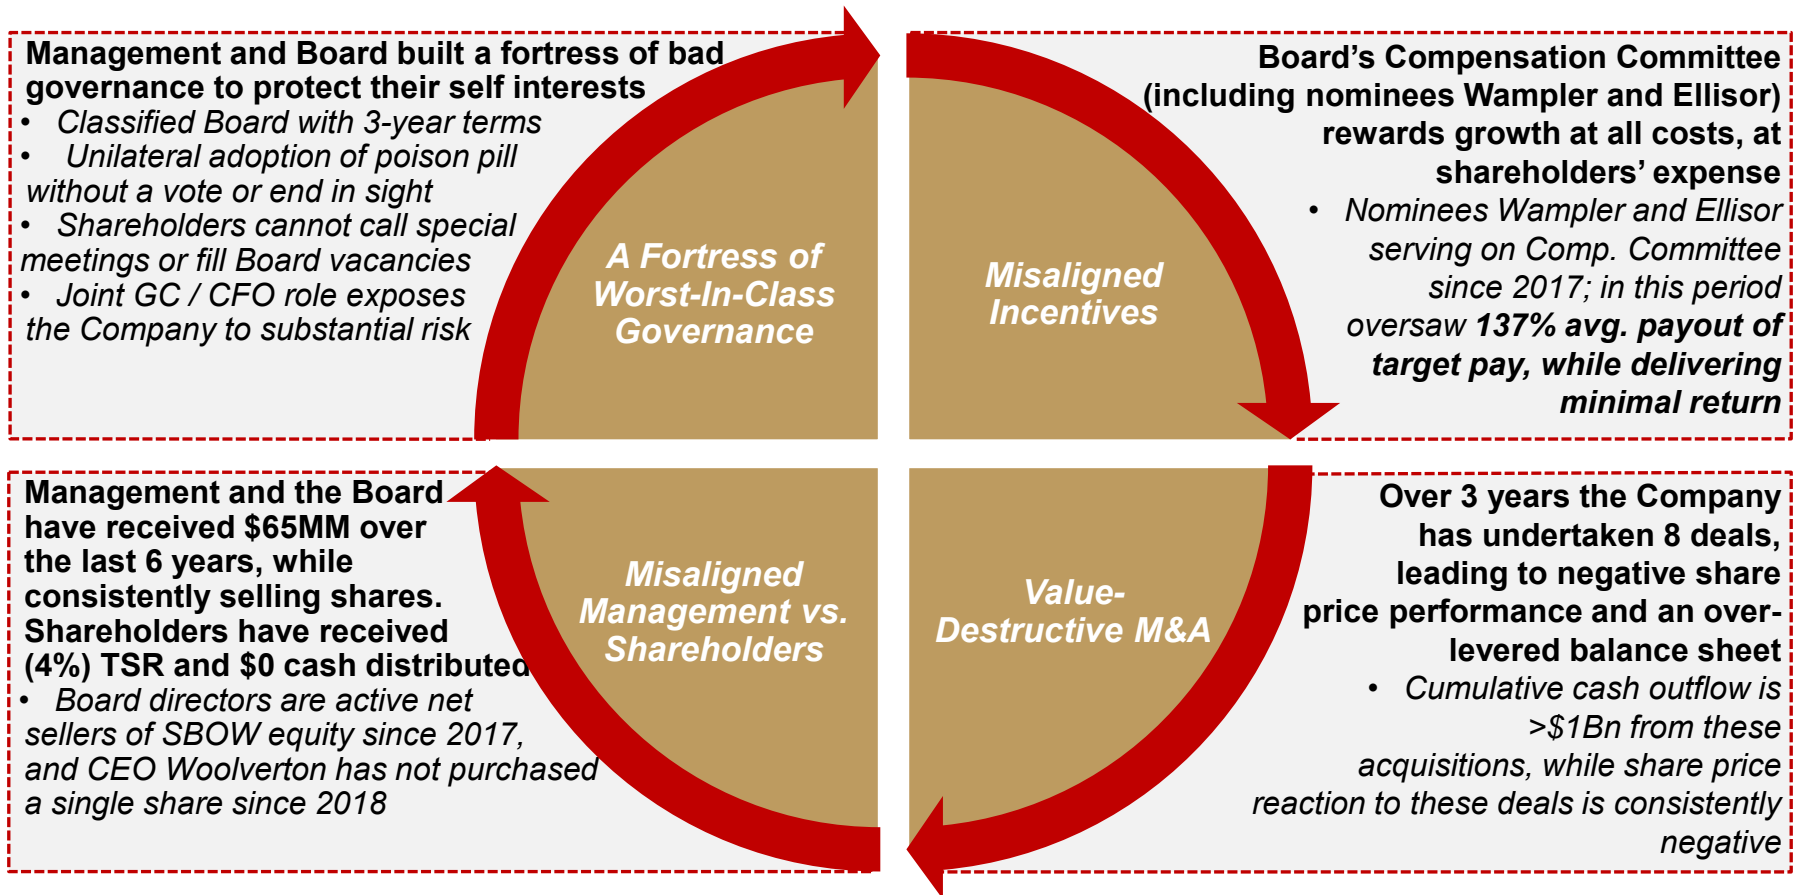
Management and Board built a fortress of bad governance to protect their self interests

- Classified Board with 3-year terms
- Unilateral adoption of poison pill without a vote or end in sight
- Shareholders cannot call special meetings or fill Board vacancies
- Joint GC / CFO role exposes the Company to substantial risk

A Fortress of Worst-In-Class Governance

Misaligned Incentives

Board's Compensation Committee (including nominees Wampler and Ellisor) rewards growth at all costs, at shareholders' expense

- Nominees Wampler and Ellisor serving on Comp. Committee since 2017; in this period oversaw **137% avg. payout of target pay, while delivering minimal return**

Management and the Board have received $65MM over the last 6 years, while consistently selling shares. Shareholders have received (4%) TSR and $0 cash distributed

- Board directors are active net sellers of SBOW equity since 2017, and CEO Woolverton has not purchased a single share since 2018

Misaligned Management vs. Shareholders

Value-Destructive M&A

Over 3 years the Company has undertaken 8 deals, leading to negative share price performance and an over-levered balance sheet

- Cumulative cash outflow is >$1Bn from these acquisitions, while share price reaction to these deals is consistently negative